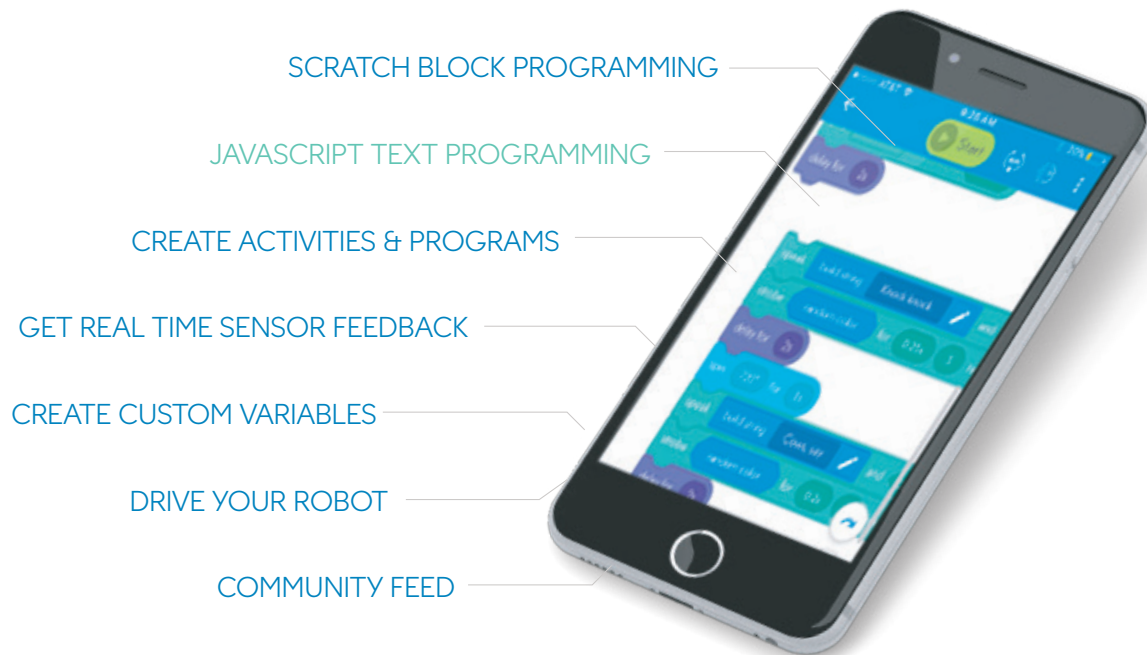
SCRATCH BLOCK PROGRAMMING

JAVASCRIPT TEXT PROGRAMMING

CREATE ACTIVITIES & PROGRAMS

GET REAL TIME SENSOR FEEDBACK

CREATE CUSTOM VARIABLES

DRIVE YOUR ROBOT

COMMUNITY FEED

Start

delay for

speak

Knock knock

strobe

random color

for

and

delay for

spin

speak

strobe

random color

for

and